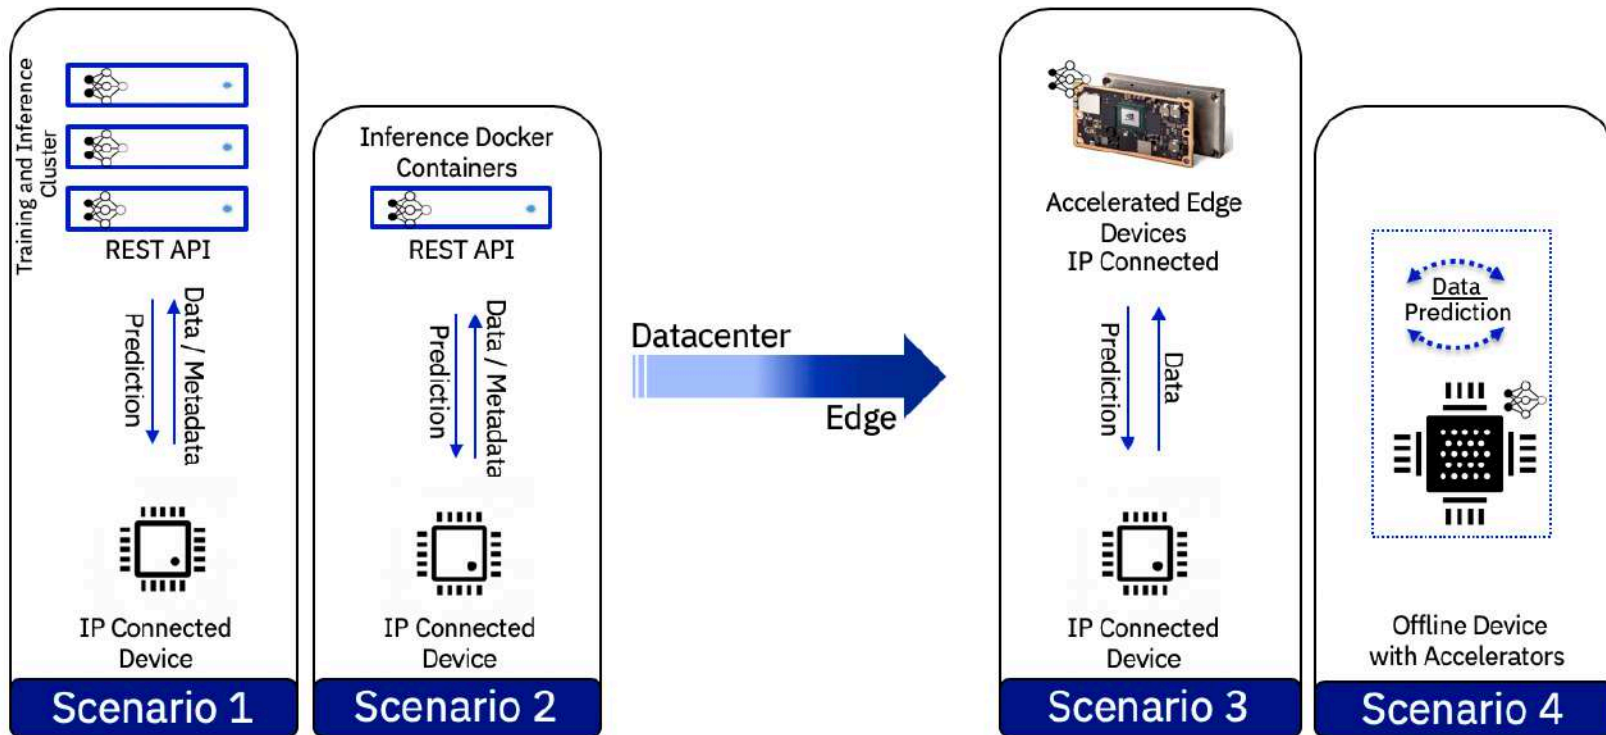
Training and Inference Cluster

REST API

Prediction

Data / Metadata

IP Connected Device

Scenario 1

Inference Docker Containers

REST API

Prediction

Data / Metadata

IP Connected Device

Scenario 2

Datacenter

Edge

Accelerated Edge Devices IP Connected

Prediction

Data

IP Connected Device

Scenario 3

Data

Prediction

Offline Device with Accelerators

Scenario 4